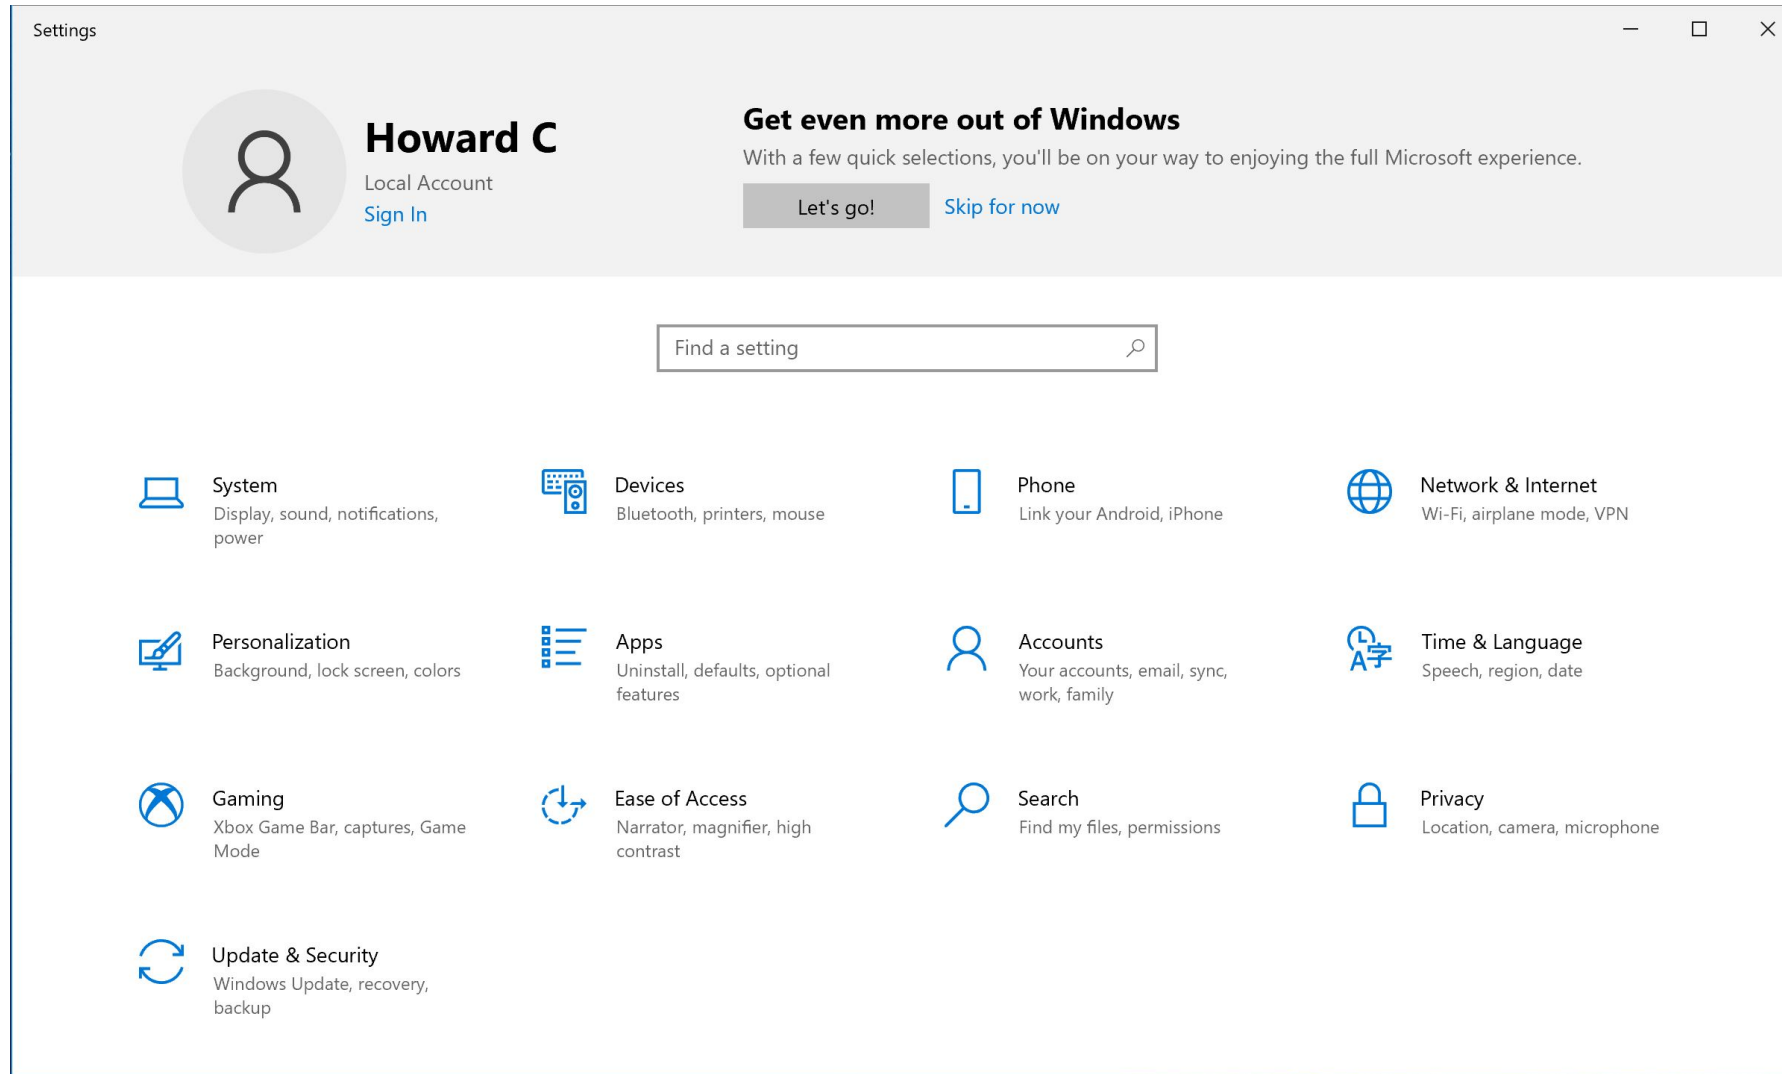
Settings

Howard C
Local Account
Sign In

Get even more out of Windows
With a few quick selections, you'll be on your way to enjoying the full Microsoft experience.
Let's go!
Skip for now

Find a setting

System
Display, sound, notifications, power

Devices
Bluetooth, printers, mouse

Phone
Link your Android, iPhone

Network & Internet
Wi-Fi, airplane mode, VPN

Personalization
Background, lock screen, colors

Apps
Uninstall, defaults, optional features

Accounts
Your accounts, email, sync, work, family

Time & Language
Speech, region, date

Gaming
Xbox Game Bar, captures, Game Mode

Ease of Access
Narrator, magnifier, high contrast

Search
Find my files, permissions

Privacy
Location, camera, microphone

Update & Security
Windows Update, recovery, backup